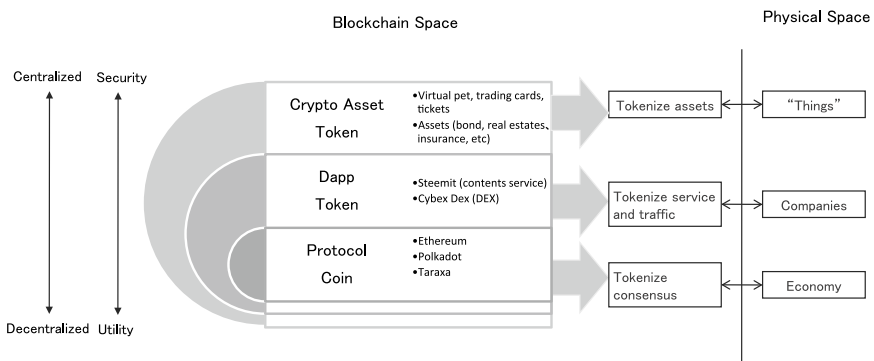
Blockchain Space

Physical Space

Centralized

Security

Decentralized

Utility

Crypto Asset Token

•Virtual pet, trading cards, tickets
•Assets (bond, real estates, insurance, etc)

Dapp Token

•Steemit (contents service)
•Cybex Dex (DEX)

Protocol Coin

•Ethereum
•Polkadot
•Taraxa

Tokenize assets

Tokenize service and traffic

Tokenize consensus

"Things"

Companies

Economy